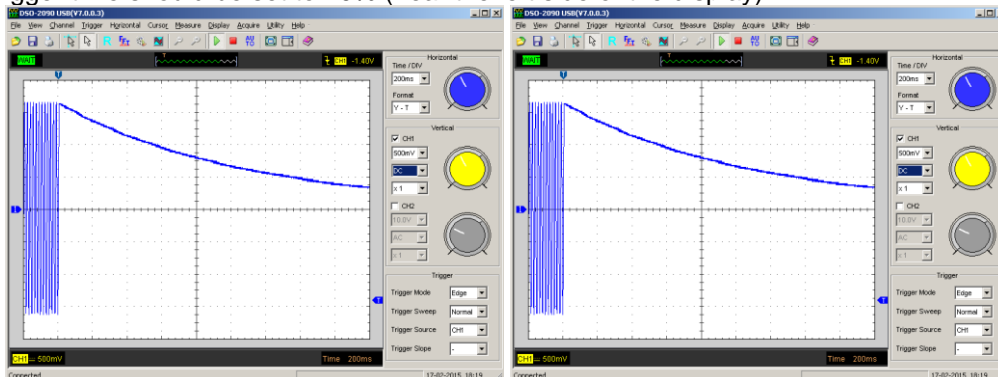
DSO-2090 USB(V7.0.0.3)

File View Channel Trigger Horizontal Cursor Measure Display Acquire Utility Help

WAIT

T

CH1 -1.40V

Horizontal

Time / DIV

200ms

Format

Y - T

Vertical

CH1

500mV

DC

x 1

CH2

10.0V

AC

x 1

Trigger

Trigger Mode Edge

Trigger Sweep Normal

Trigger Source CH1

Trigger Slope

CH1 — 500mV

Time 200ms

Connected

12-02-2015 18:19

DSO-2090 USB(V7.0.0.3)

File View Channel Trigger Horizontal Cursor Measure Display Acquire Utility Help

WAIT

T

CH1 -1.40V

Horizontal

Time / DIV

200ms

Format

Y - T

Vertical

CH1

500mV

DC

x 1

CH2

10.0V

AC

x 1

Trigger

Trigger Mode Edge

Trigger Sweep Normal

Trigger Source CH1

Trigger Slope

CH1 — 500mV

Time 200ms

Connected

12-02-2015 18:19